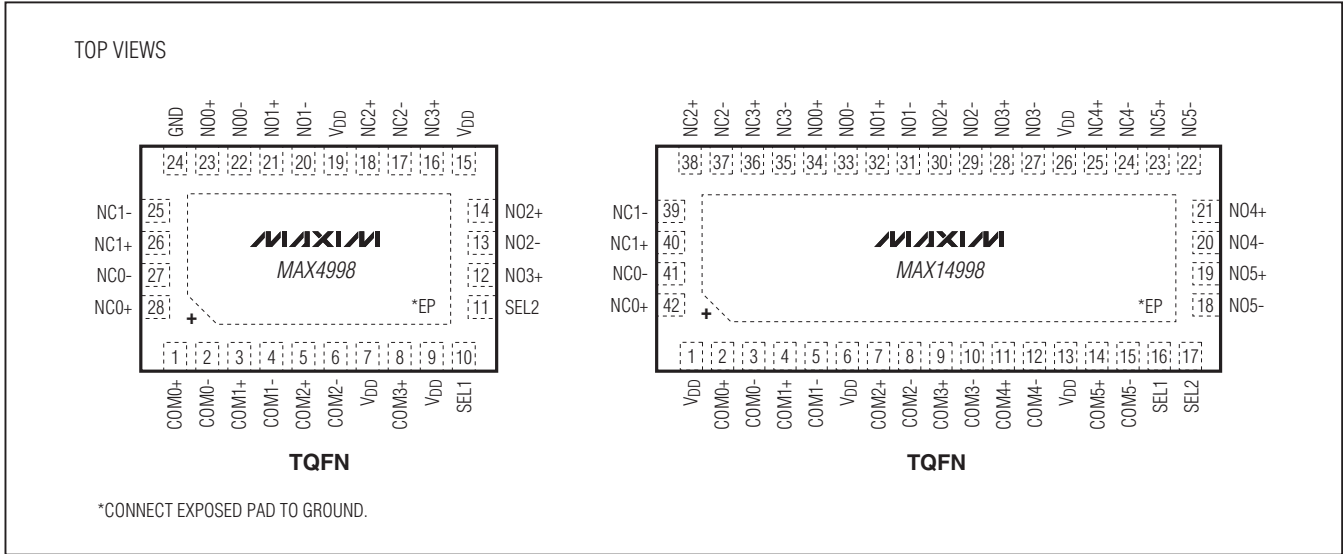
TOP VIEWS

GND NO0+ NO0- NO1+ NO1- $V_{DD}$ NC2+ NC2- NC3+ $V_{DD}$

24 23 22 21 20 19 18 17 16 15

NC1- 25
NC1+ 26
NC0- 27
NC0+ 28

14 NO2+
13 NO2-
12 NO3+
11 SEL2

MAXIM
MAX4998

*EP

+

1 2 3 4 5 6 7 8 9 10

COM0+ COM0- COM1+ COM1- COM2+ COM2- $V_{DD}$ COM3+ $V_{DD}$ SEL1

TQFN

NC2+ NC2- NC3+ NC3- NO0+ NO0- NO1+ NO1- NO2+ NO2- NO3+ NO3- $V_{DD}$ NC4+ NC4- NC5+ NC5-

38 37 36 35 34 33 32 31 30 29 28 27 26 25 24 23 22

NC1- 39
NC1+ 40
NC0- 41
NC0+ 42

21 NO4+
20 NO4-
19 NO5+
18 NO5-

MAXIM
MAX14998

*EP

+

1 2 3 4 5 6 7 8 9 10 11 12 13 14 15 16 17

$V_{DD}$ COM0+ COM0- COM1+ COM1- $V_{DD}$ COM2+ COM2- COM3+ COM3- COM4+ COM4- $V_{DD}$ COM5+ COM5- SEL1 SEL2

TQFN

*CONNECT EXPOSED PAD TO GROUND.